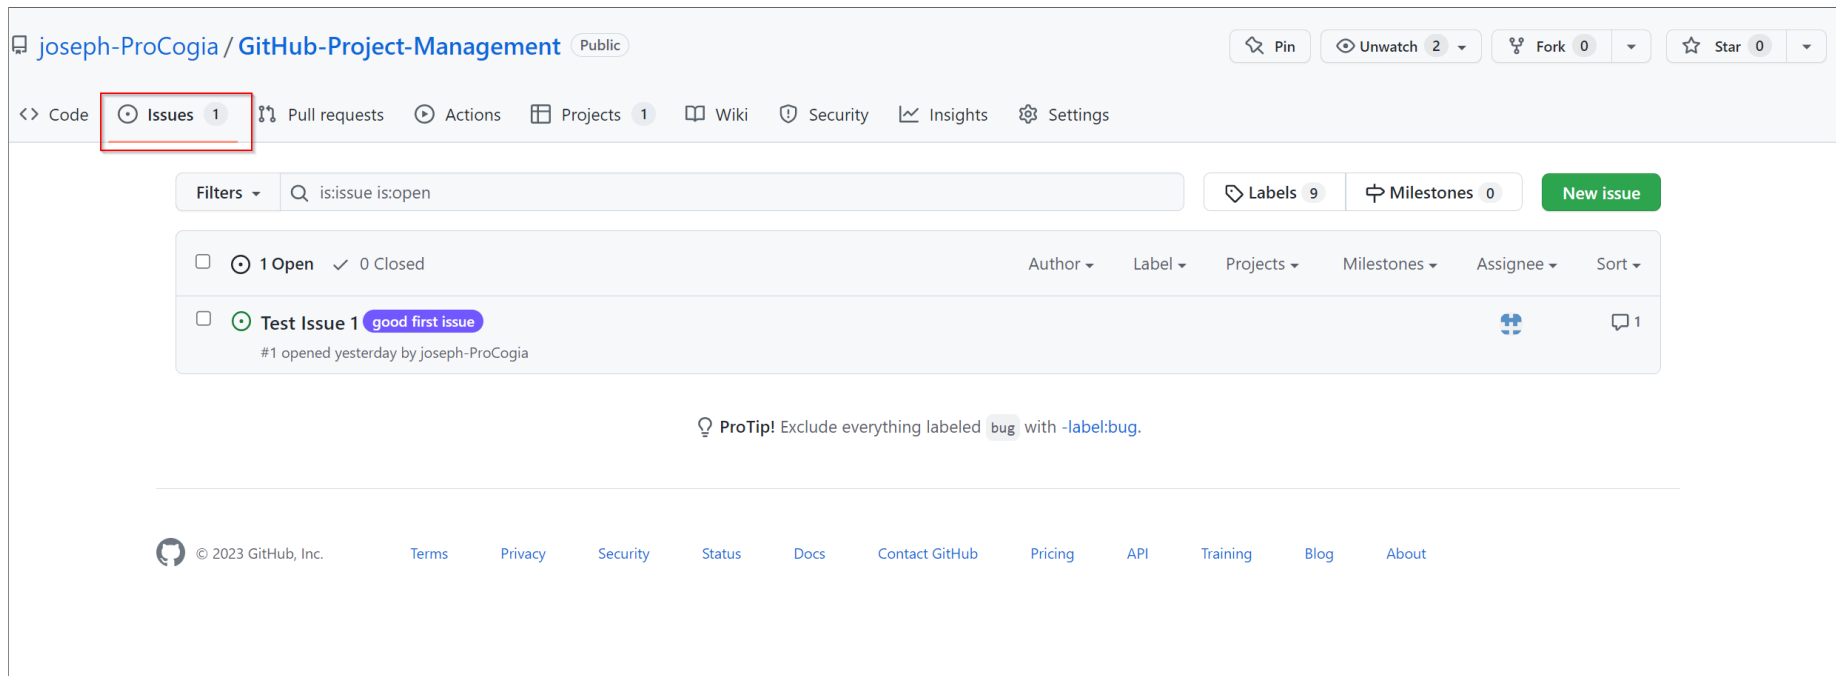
joseph-ProCogia / GitHub-Project-Management Public

Pin Unwatch 2 Fork 0 Star 0

Code Issues 1 Pull requests Actions Projects 1 Wiki Security Insights Settings

Filters is:issue is:open

Labels 9 Milestones 0 New issue

1 Open 0 Closed

Author Label Projects Milestones Assignee Sort

Test Issue 1 good first issue

#1 opened yesterday by joseph-ProCogia

1

ProTip! Exclude everything labeled bug with -label:bug.

© 2023 GitHub, Inc. Terms Privacy Security Status Docs Contact GitHub Pricing API Training Blog About